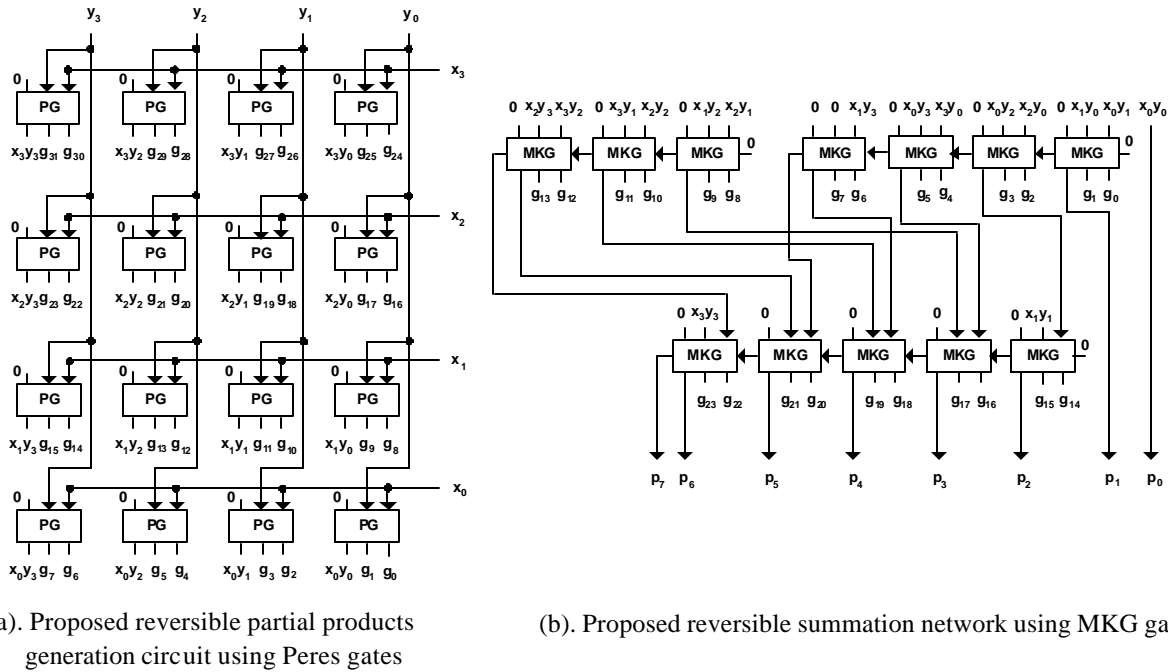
$y_3$ $y_2$ $y_1$ $y_0$

$x_3$

0 PG 0 PG 0 PG 0 PG

$x_3y_3$ $g_{31}$ $g_{30}$ $x_3y_2$ $g_{29}$ $g_{28}$ $x_3y_1$ $g_{27}$ $g_{26}$ $x_3y_0$ $g_{25}$ $g_{24}$

$x_2$

0 PG 0 PG 0 PG 0 PG

$x_2y_3$ $g_{23}$ $g_{22}$ $x_2y_2$ $g_{21}$ $g_{20}$ $x_2y_1$ $g_{19}$ $g_{18}$ $x_2y_0$ $g_{17}$ $g_{16}$

$x_1$

0 PG 0 PG 0 PG 0 PG

$x_1y_3$ $g_{15}$ $g_{14}$ $x_1y_2$ $g_{13}$ $g_{12}$ $x_1y_1$ $g_{11}$ $g_{10}$ $x_1y_0$ $g_9$ $g_8$

$x_0$

0 PG 0 PG 0 PG 0 PG

$x_0y_3$ $g_7$ $g_6$ $x_0y_2$ $g_5$ $g_4$ $x_0y_1$ $g_3$ $g_2$ $x_0y_0$ $g_1$ $g_0$

a). Proposed reversible partial products generation circuit using Peres gates

0 $x_2y_3$ $x_3y_2$ 0 $x_3y_1$ $x_2y_2$ 0 $x_1y_2$ $x_2y_1$ 0 0 $x_1y_3$ 0 $x_0y_3$ $x_3y_0$ 0 $x_0y_2$ $x_2y_0$ 0 $x_1y_0$ $x_0y_1$ $x_0y_0$

MKG MKG MKG 0 MKG MKG MKG MKG 0

$g_{13}$ $g_{12}$ $g_{11}$ $g_{10}$ $g_9$ $g_8$ $g_7$ $g_6$ $g_5$ $g_4$ $g_3$ $g_2$ $g_1$ $g_0$

0 $x_3y_3$ 0 0 0 0 $x_1y_1$

MKG MKG MKG MKG MKG 0

$g_{23}$ $g_{22}$ $g_{21}$ $g_{20}$ $g_{19}$ $g_{18}$ $g_{17}$ $g_{16}$ $g_{15}$ $g_{14}$

$p_7$ $p_6$ $p_5$ $p_4$ $p_3$ $p_2$ $p_1$ $p_0$

(b). Proposed reversible summation network using MKG ga